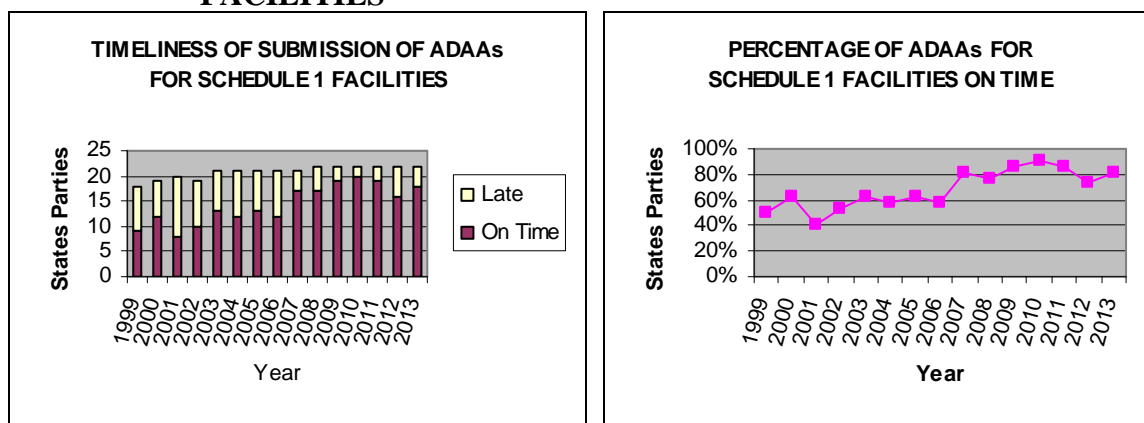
FACILITIES

TIMELINESS OF SUBMISSION OF ADAAs FOR SCHEDULE 1 FACILITIES

States Parties

25
20
15
10
5
0

Late
On Time

1999 2000 2001 2002 2003 2004 2005 2006 2007 2008 2009 2010 2011 2012 2013

Year

PERCENTAGE OF ADAAs FOR SCHEDULE 1 FACILITIES ON TIME

States Parties

100%
80%
60%
40%
20%
0%

1999 2000 2001 2002 2003 2004 2005 2006 2007 2008 2009 2010 2011 2012 2013

Year